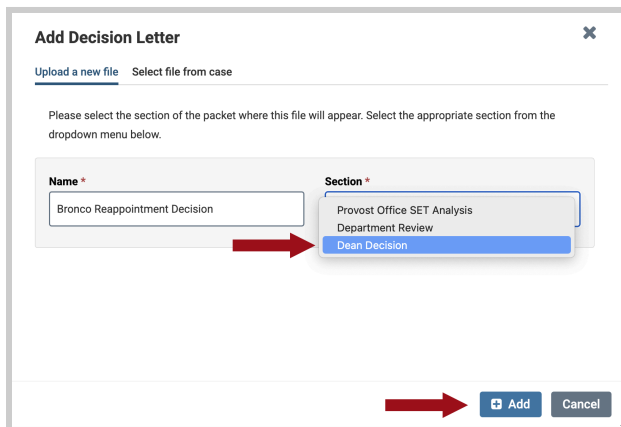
Add Decision Letter

✖

Upload a new file  Select file from case

Please select the section of the packet where this file will appear. Select the appropriate section from the dropdown menu below.

Name *

Bronco Reappointment Decision

Section *

Provost Office SET Analysis
Department Review
Dean Decision

Add  Cancel